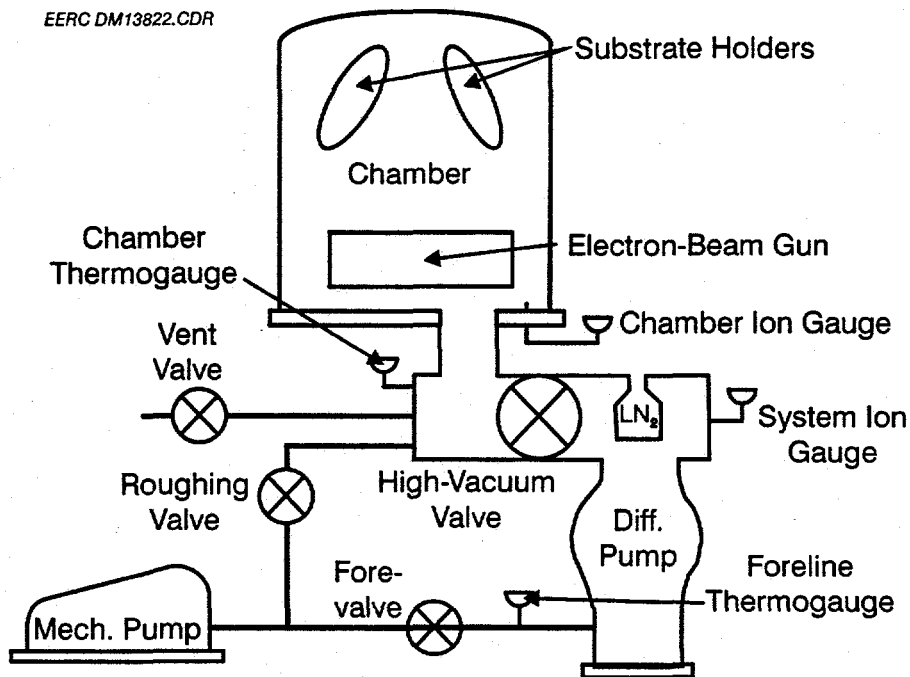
EERC DM13822.CDR

Substrate Holders

Chamber

Chamber Thermogauge

Electron-Beam Gun

Vent Valve

Chamber Ion Gauge

$LN_2$

System Ion Gauge

Roughing Valve

High-Vacuum Valve

Diff. Pump

Fore-valve

Foreline Thermogauge

Mech. Pump